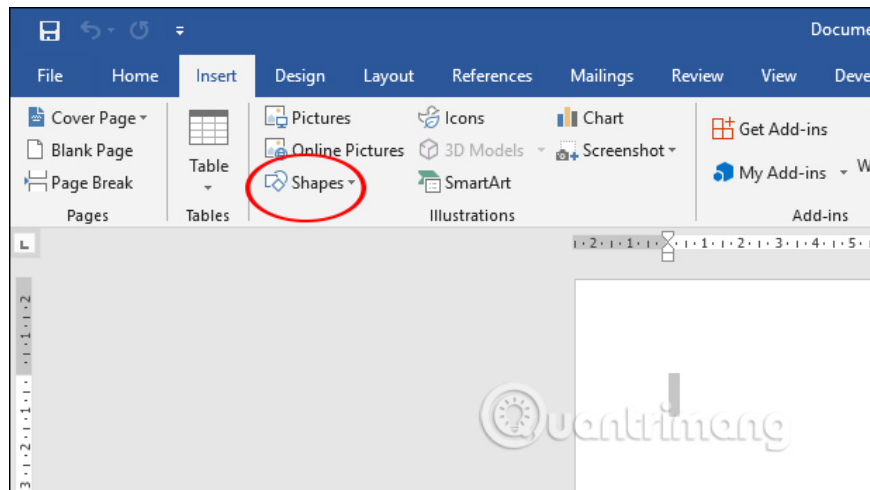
Docume

File Home Insert Design Layout References Mailings Review View Deve

Cover Page
Blank Page
Page Break
Pages

Table
Tables

Pictures
Online Pictures
Shapes

Icons
3D Models
SmartArt

Chart
Screenshot

Illustrations

Get Add-ins
My Add-ins
Add-ins

W

· 2 · 1 · 1 · 1 · 1 · 2 · 1 · 3 · 1 · 4 · 1 · 5 ·

Quantrimang